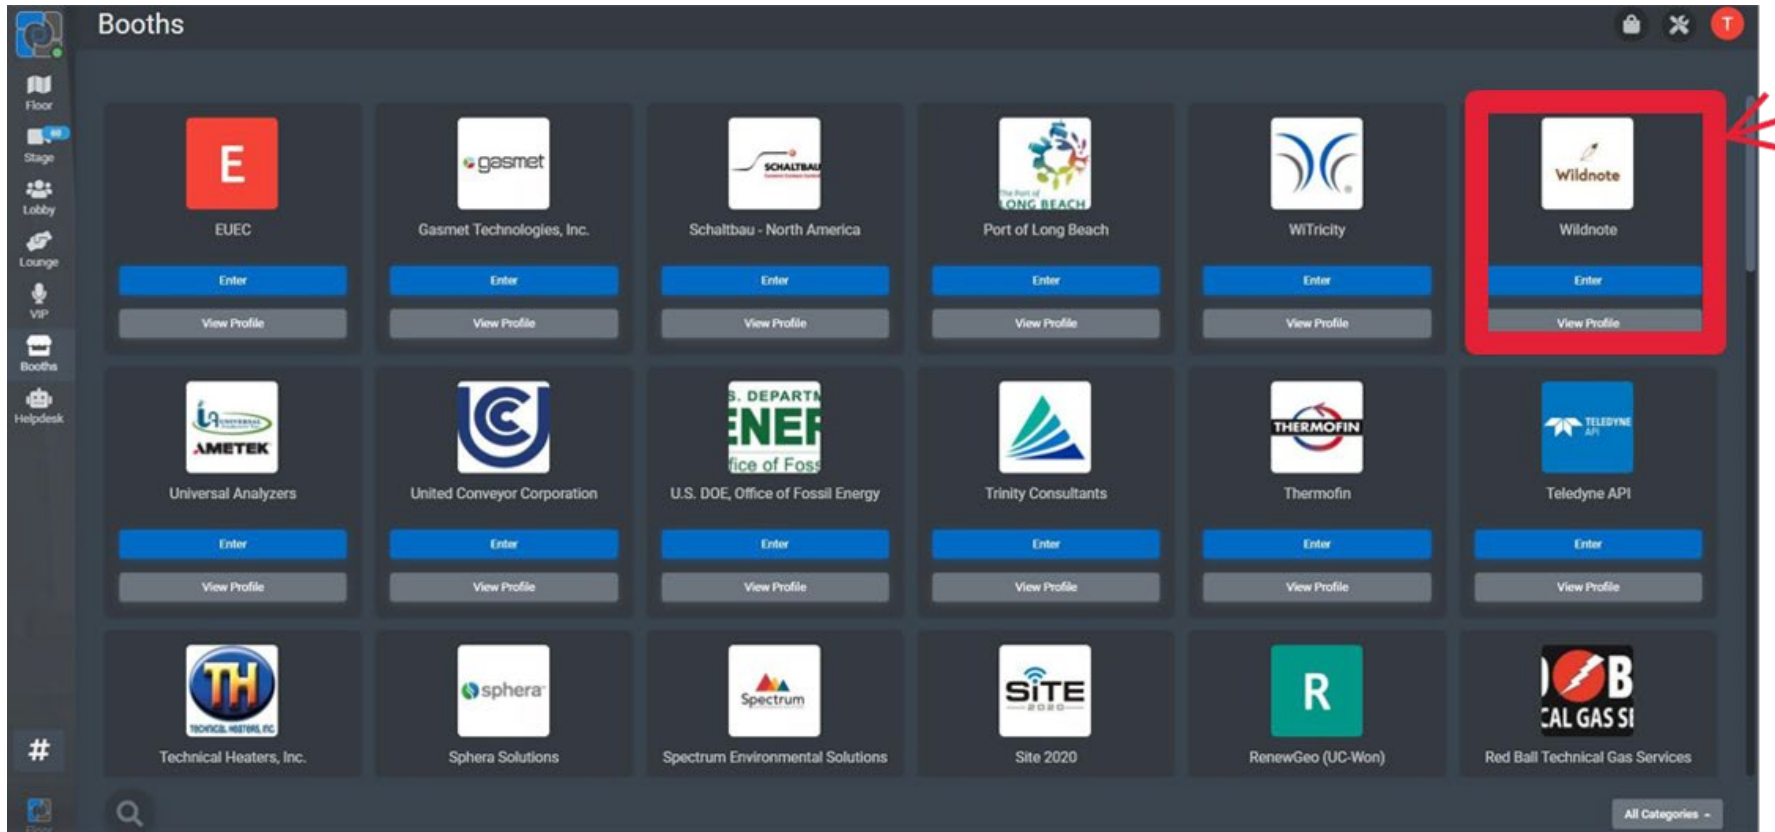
Booths

T

Floor
Stage
Lobby
Lounge
VIP
Booths
Helpdesk

E
EUEC
Enter
View Profile

gasmet
Gasmet Technologies, Inc.
Enter
View Profile

SCHALTBAU
Schaltbau - North America
Enter
View Profile

The Port of LONG BEACH
Port of Long Beach
Enter
View Profile

WiTricity
Enter
View Profile

Wildnote
Wildnote
Enter
View Profile

AMETEK
Universal Analyzers
Enter
View Profile

United Conveyor Corporation
Enter
View Profile

. DEPARTM
ENER
fice of Foss
U.S. DOE, Office of Fossil Energy
Enter
View Profile

Trinity Consultants
Enter
View Profile

THERMOFIN
Thermofin
Enter
View Profile

TELEDYNE API
Teledyne API
Enter
View Profile

TH
TECHNICAL HEATERS, INC.
Technical Heaters, Inc.

sphera
Sphera Solutions

Spectrum
Spectrum Environmental Solutions

SiTE 2020
Site 2020

R
RenewGeo (UC-Won)

B
CAL GAS SI
Red Ball Technical Gas Services

#

All Categories